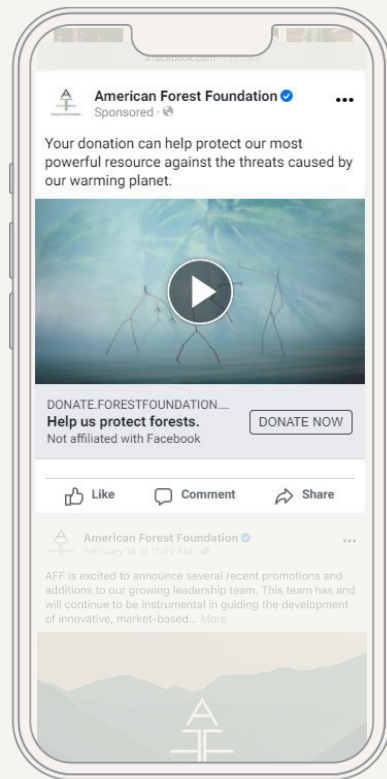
American Forest Foundation
Sponsored ·

Your donation can help protect our most powerful resource against the threats caused by our warming planet.

DONATE.FORESTFOUNDATION....
Help us protect forests.
Not affiliated with Facebook

DONATE NOW

Like
Comment
Share

American Forest Foundation
February 15 at 11:00 AM ·

AFF is excited to announce several recent promotions and additions to our growing leadership team. This team has and will continue to be instrumental in guiding the development of innovative, market-based... More